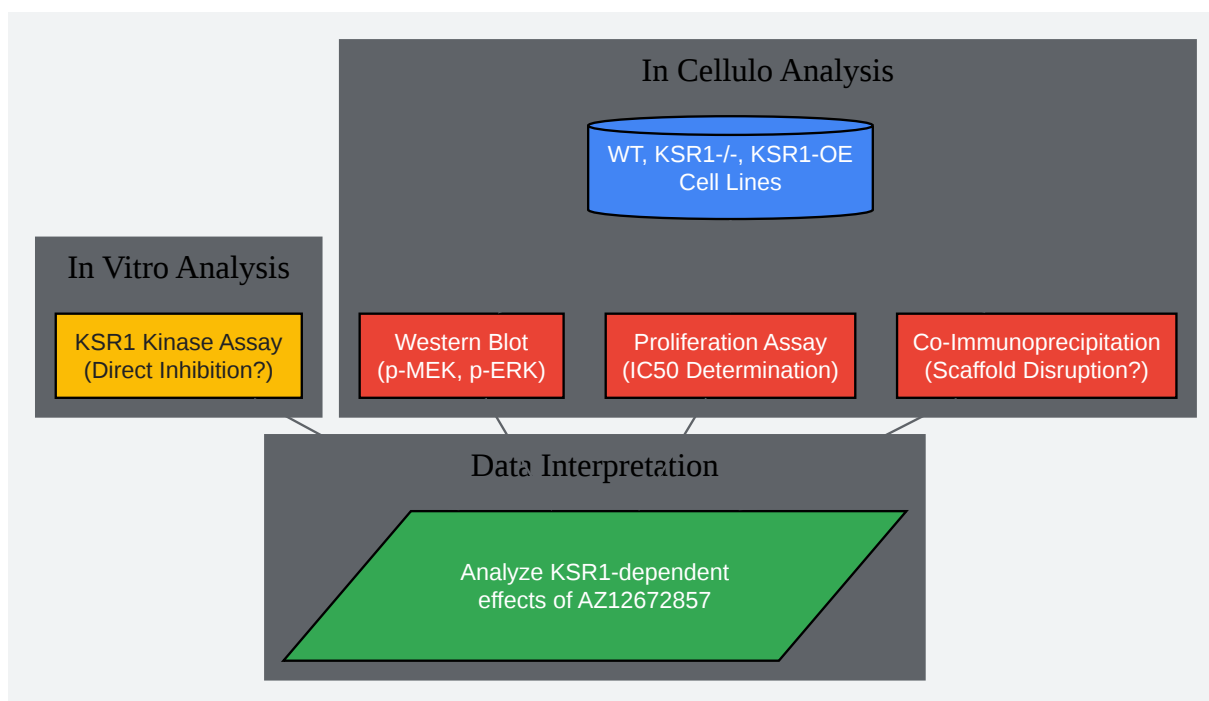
In Cellulo Analysis

WT, KSR1-/-, KSR1-OE Cell Lines

In Vitro Analysis

KSR1 Kinase Assay (Direct Inhibition?)

Western Blot (p-MEK, p-ERK)

Proliferation Assay (IC50 Determination)

Co-Immunoprecipitation (Scaffold Disruption?)

Data Interpretation

Analyze KSR1-dependent effects of AZ12672857